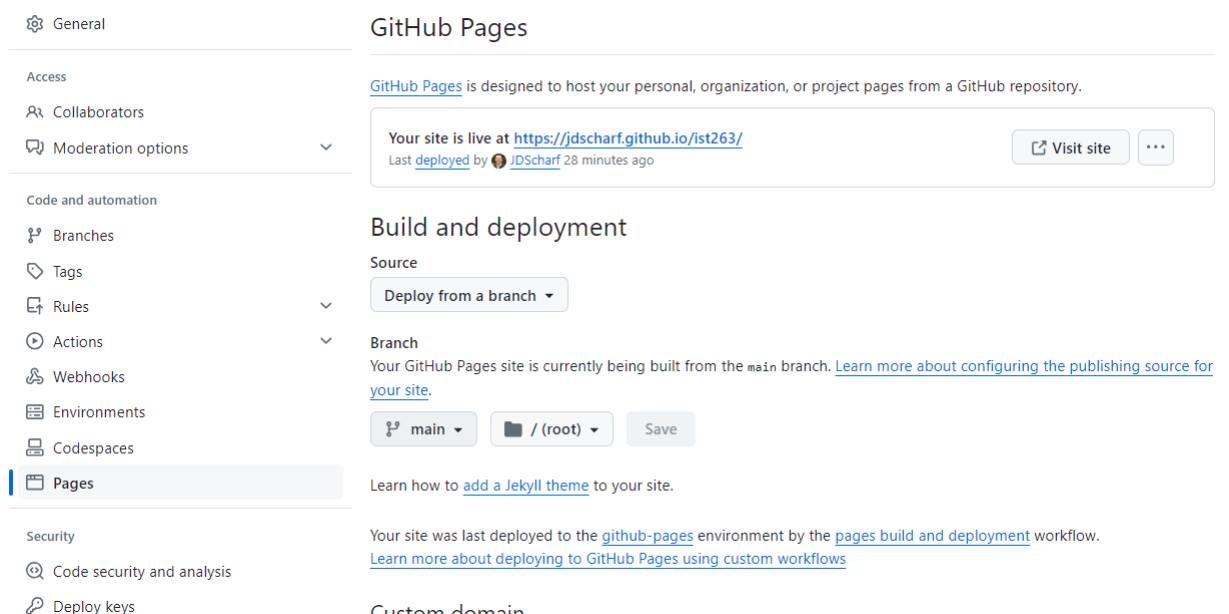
General

Access

Collaborators

Moderation options

Code and automation

Branches

Tags

Rules

Actions

Webhooks

Environments

Codespaces

Pages

Security

Code security and analysis

Deploy keys

GitHub Pages

GitHub Pages is designed to host your personal, organization, or project pages from a GitHub repository.

Your site is live at https://jdscharf.github.io/ist263/
Last deployed by JDScharf 28 minutes ago

Visit site

...

Build and deployment

Source

Deploy from a branch

Branch
Your GitHub Pages site is currently being built from the main branch. Learn more about configuring the publishing source for your site.

main

/ (root)

Save

Learn how to add a Jekyll theme to your site.

Your site was last deployed to the github-pages environment by the pages build and deployment workflow.
Learn more about deploying to GitHub Pages using custom workflows

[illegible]